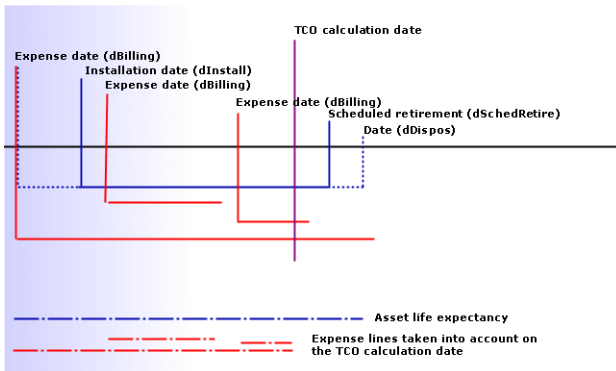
TCO calculation date

Expense date (dBilling)

Installation date (dInstall)

Expense date (dBilling)

Expense date (dBilling)

Scheduled retirement (dSchedRetire)

Date (dDispos)

Asset life expectancy

Expense lines taken into account on the TCO calculation date